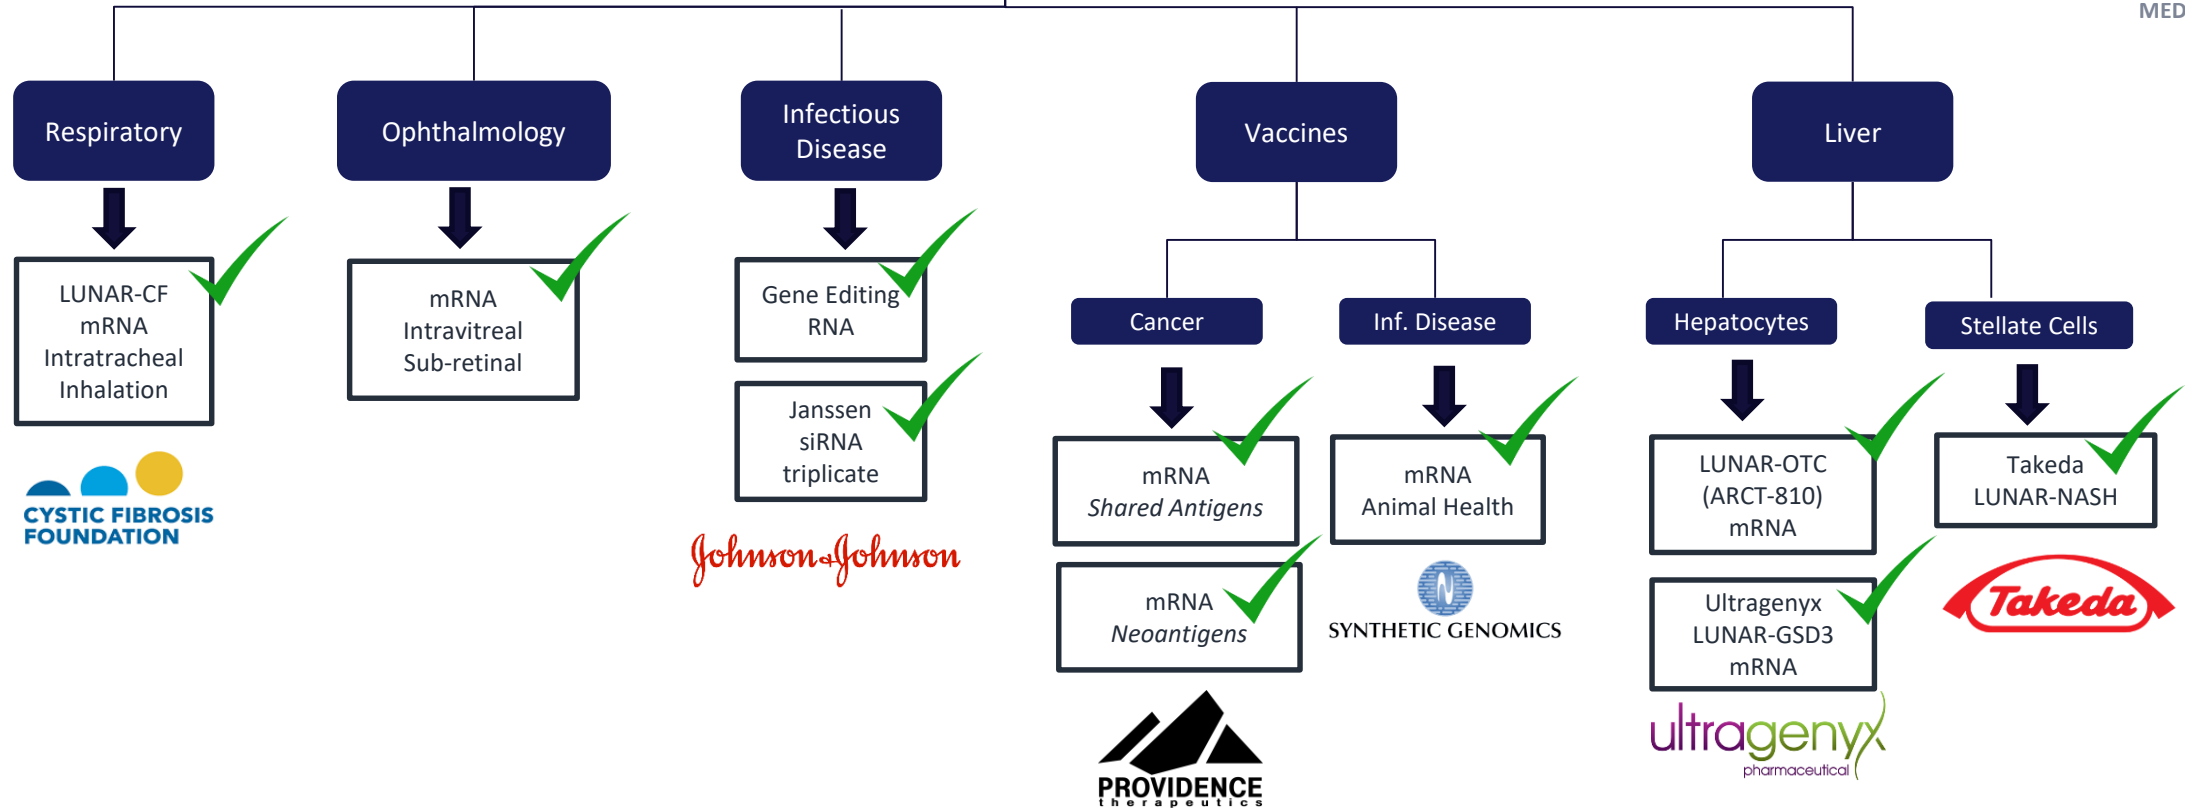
MED

Respiratory

LUNAR-CF mRNA Intratracheal Inhalation

CYSTIC FIBROSIS FOUNDATION

Ophthalmology

mRNA Intravitreal Sub-retinal

Infectious Disease

Gene Editing RNA

Janssen siRNA triplicate

Johnson&Johnson

Vaccines

Cancer

mRNA *Shared Antigens*

mRNA *Neoantigens*

PROVIDENCE therapeutics

Inf. Disease

mRNA Animal Health

SYNTHETIC GENOMICS

Liver

Hepatocytes

LUNAR-OTC (ARCT-810) mRNA

Ultragenyx LUNAR-GSD3 mRNA

ultragenyx pharmaceutical

Stellate Cells

Takeda LUNAR-NASH

Takeda